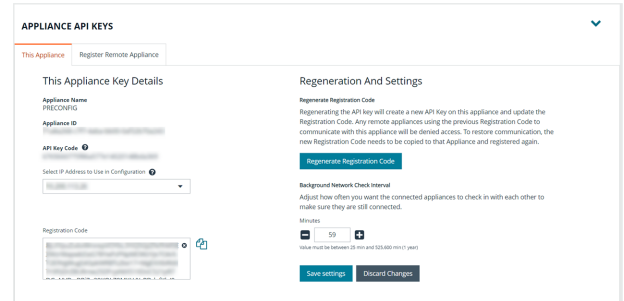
APPLIANCE API KEYS

This Appliance | Register Remote Appliance

This Appliance Key Details

Appliance Name
PRECONFIG

Appliance ID
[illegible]

API Key Code
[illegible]

Select IP Address to Use in Configuration
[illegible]

Registration Code
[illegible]

Regeneration And Settings

Regenerate Registration Code

Regenerating the API key will create a new API Key on this appliance and update the Registration Code. Any remote appliances using the previous Registration Code to communicate with this appliance will be denied access. To restore communication, the new Registration Code needs to be copied to that Appliance and registered again.

Regenerate Registration Code

Background Network Check Interval

Adjust how often you want the connected appliances to check in with each other to make sure they are still connected.

Minutes

59

Value must be between 25 min and 525,600 min (1 year)

Save settings | Discard Changes